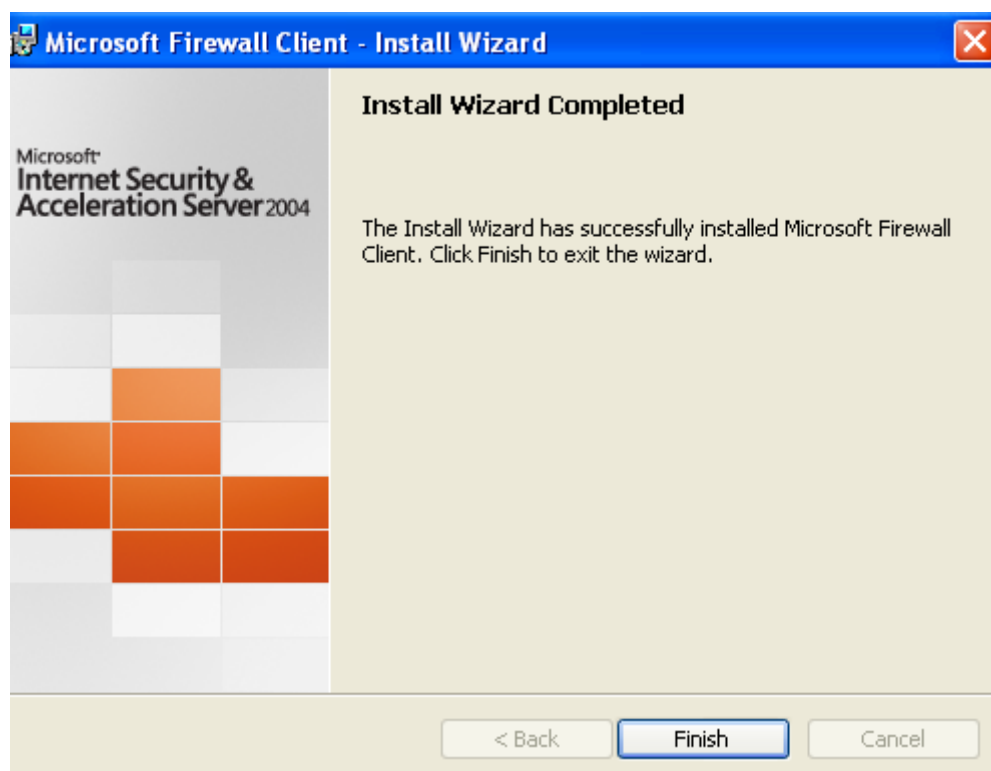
Microsoft Firewall Client - Install Wizard

Microsoft
Internet Security & Acceleration Server 2004

Install Wizard Completed

The Install Wizard has successfully installed Microsoft Firewall Client. Click Finish to exit the wizard.

< Back
Finish
Cancel